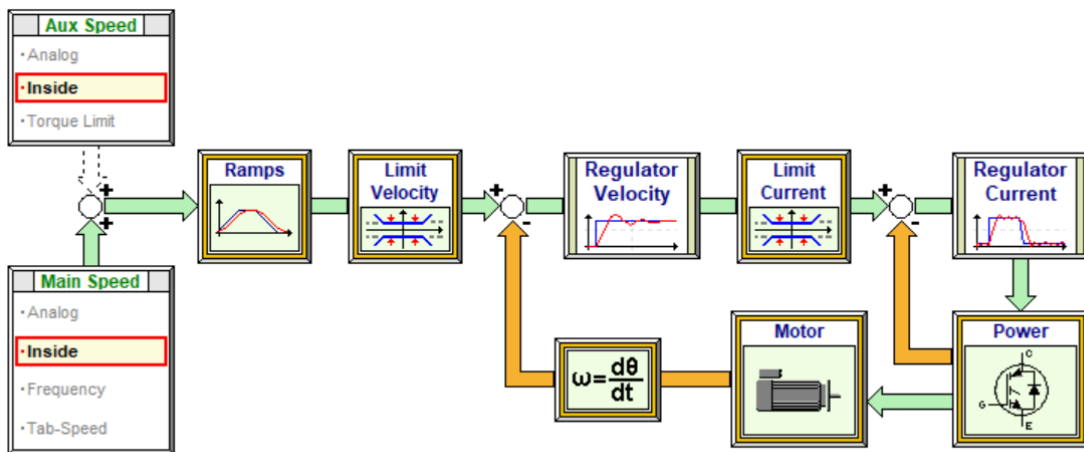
Aux Speed
·Analog
·Inside
·Torque Limit

+
+

Main Speed
·Analog
·Inside
·Frequency
·Tab-Speed

Ramps

Limit Velocity

+
-

Regulator Velocity

Limit Current

+
-

Regulator Current

$\omega=\frac{d\theta}{dt}$

Motor

Power
C
G
E